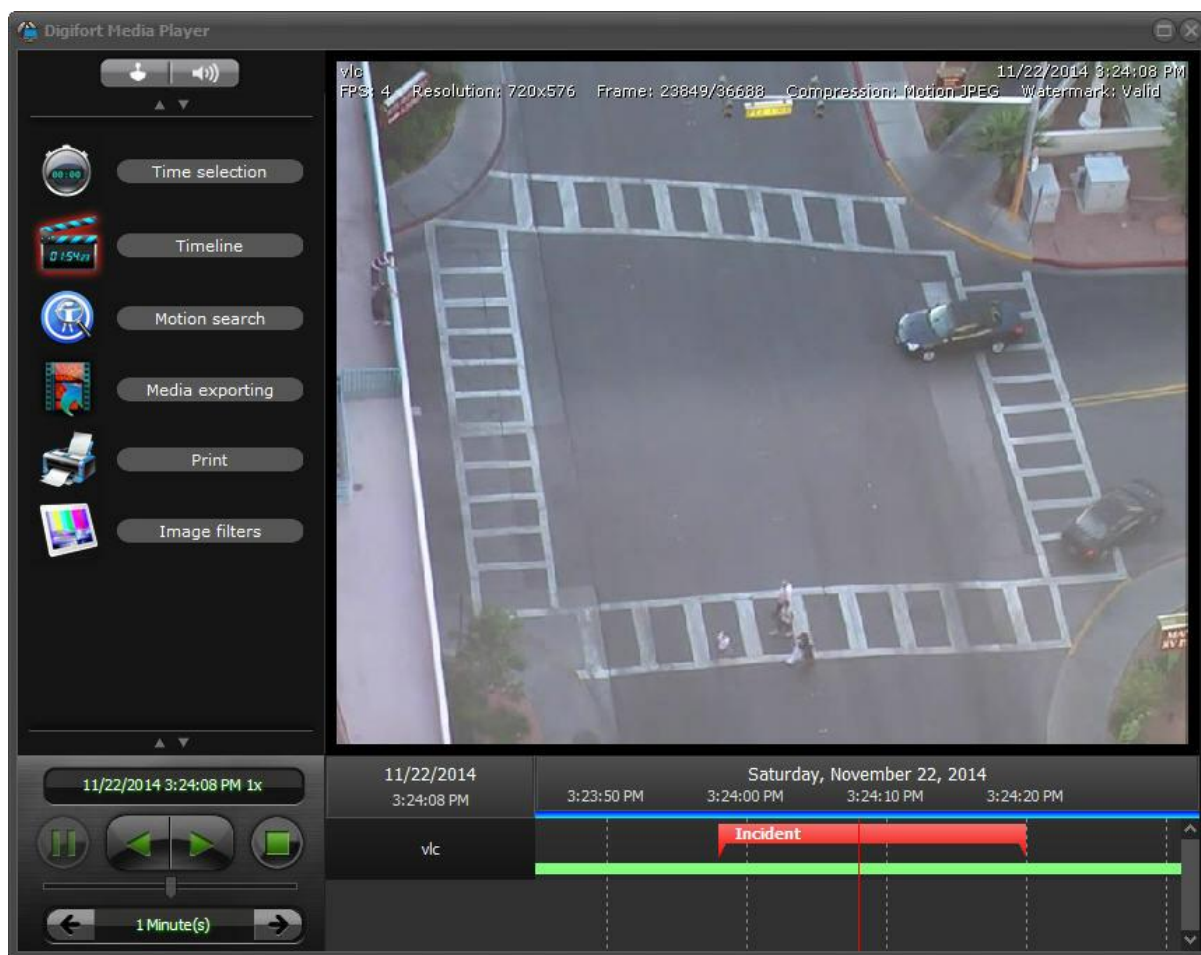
Digifort Media Player

Time selection

Timeline

Motion search

Media exporting

Print

Image filters

vlc
FPS: 4 Resolution: 720x576 Frame: 23849/36688 Compression: Motion JPEG Watermark: Valid
11/22/2014 3:24:08 PM

11/22/2014 3:24:08 PM 1x

1 Minute(s)

11/22/2014
3:24:08 PM

Saturday, November 22, 2014
3:23:50 PM 3:24:00 PM 3:24:10 PM 3:24:20 PM

vlc

Incident